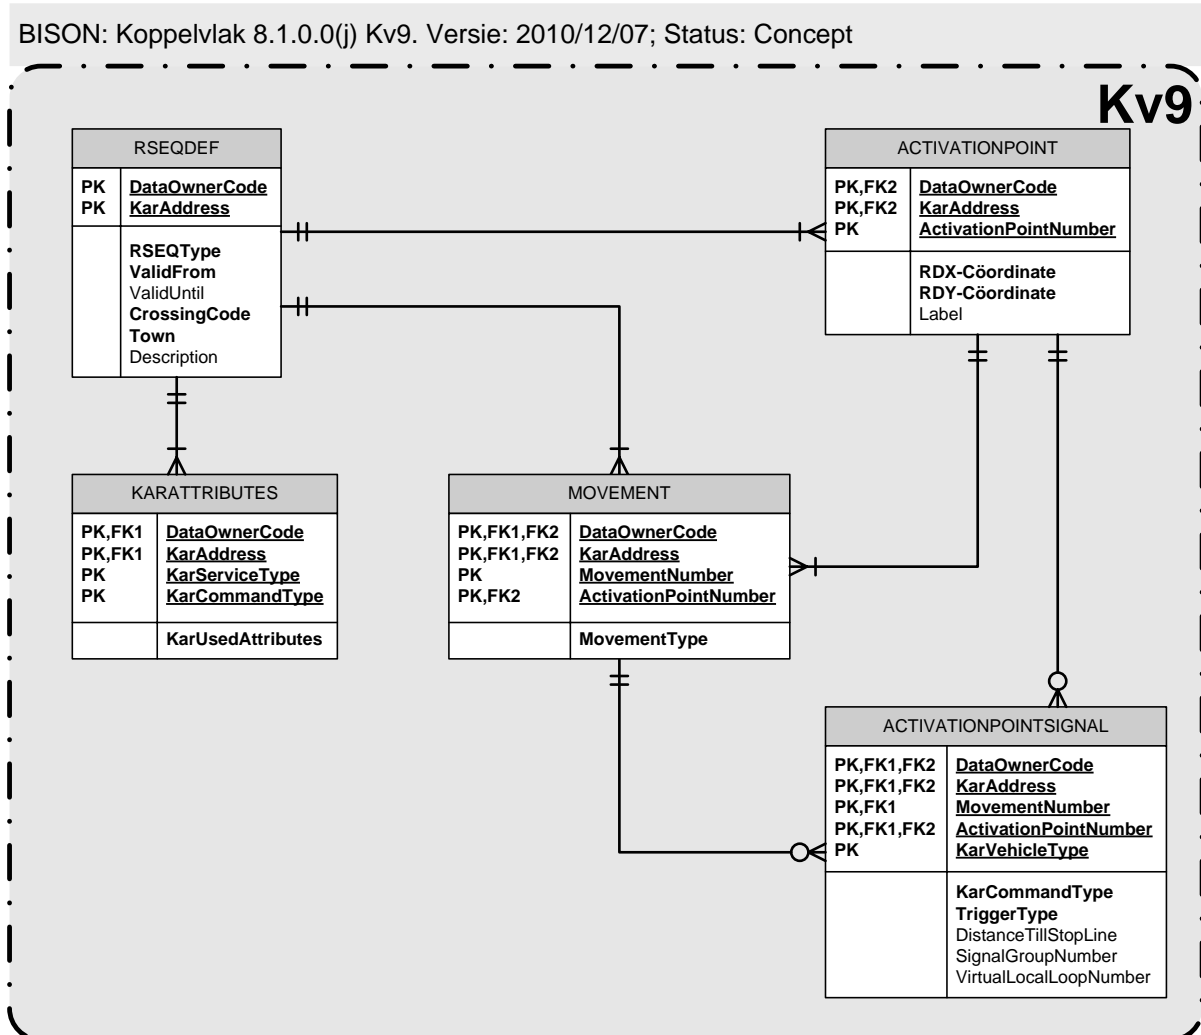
BISON: Koppelvlak 8.1.0.0(j) Kv9. Versie: 2010/12/07; Status: Concept

Kv9

RSEQDEF

| | |
|---|---|
| PK | DataOwnerCode |
| PK | KarAddress |
| | RSEQType<br>ValidFrom<br>ValidUntil<br>CrossingCode<br>Town<br>Description |

ACTIVATIONPOINT

| | |
|---|---|
| PK,FK2 | DataOwnerCode |
| PK,FK2 | KarAddress |
| PK | ActivationPointNumber |
| | RDX-Cöordinate<br>RDY-Cöordinate<br>Label |

KARATTRIBUTES

| | |
|---|---|
| PK,FK1 | DataOwnerCode |
| PK,FK1 | KarAddress |
| PK | KarServiceType |
| PK | KarCommandType |
| | KarUsedAttributes |

MOVEMENT

| | |
|---|---|
| PK,FK1,FK2 | DataOwnerCode |
| PK,FK1,FK2 | KarAddress |
| PK | MovementNumber |
| PK,FK2 | ActivationPointNumber |
| | MovementType |

ACTIVATIONPOINTSIGNAL

| | |
|---|---|
| PK,FK1,FK2 | DataOwnerCode |
| PK,FK1,FK2 | KarAddress |
| PK,FK1 | MovementNumber |
| PK,FK1,FK2 | ActivationPointNumber |
| PK | KarVehicleType |
| | KarCommandType<br>TriggerType<br>DistanceTillStopLine<br>SignalGroupNumber<br>VirtualLocalLoopNumber |